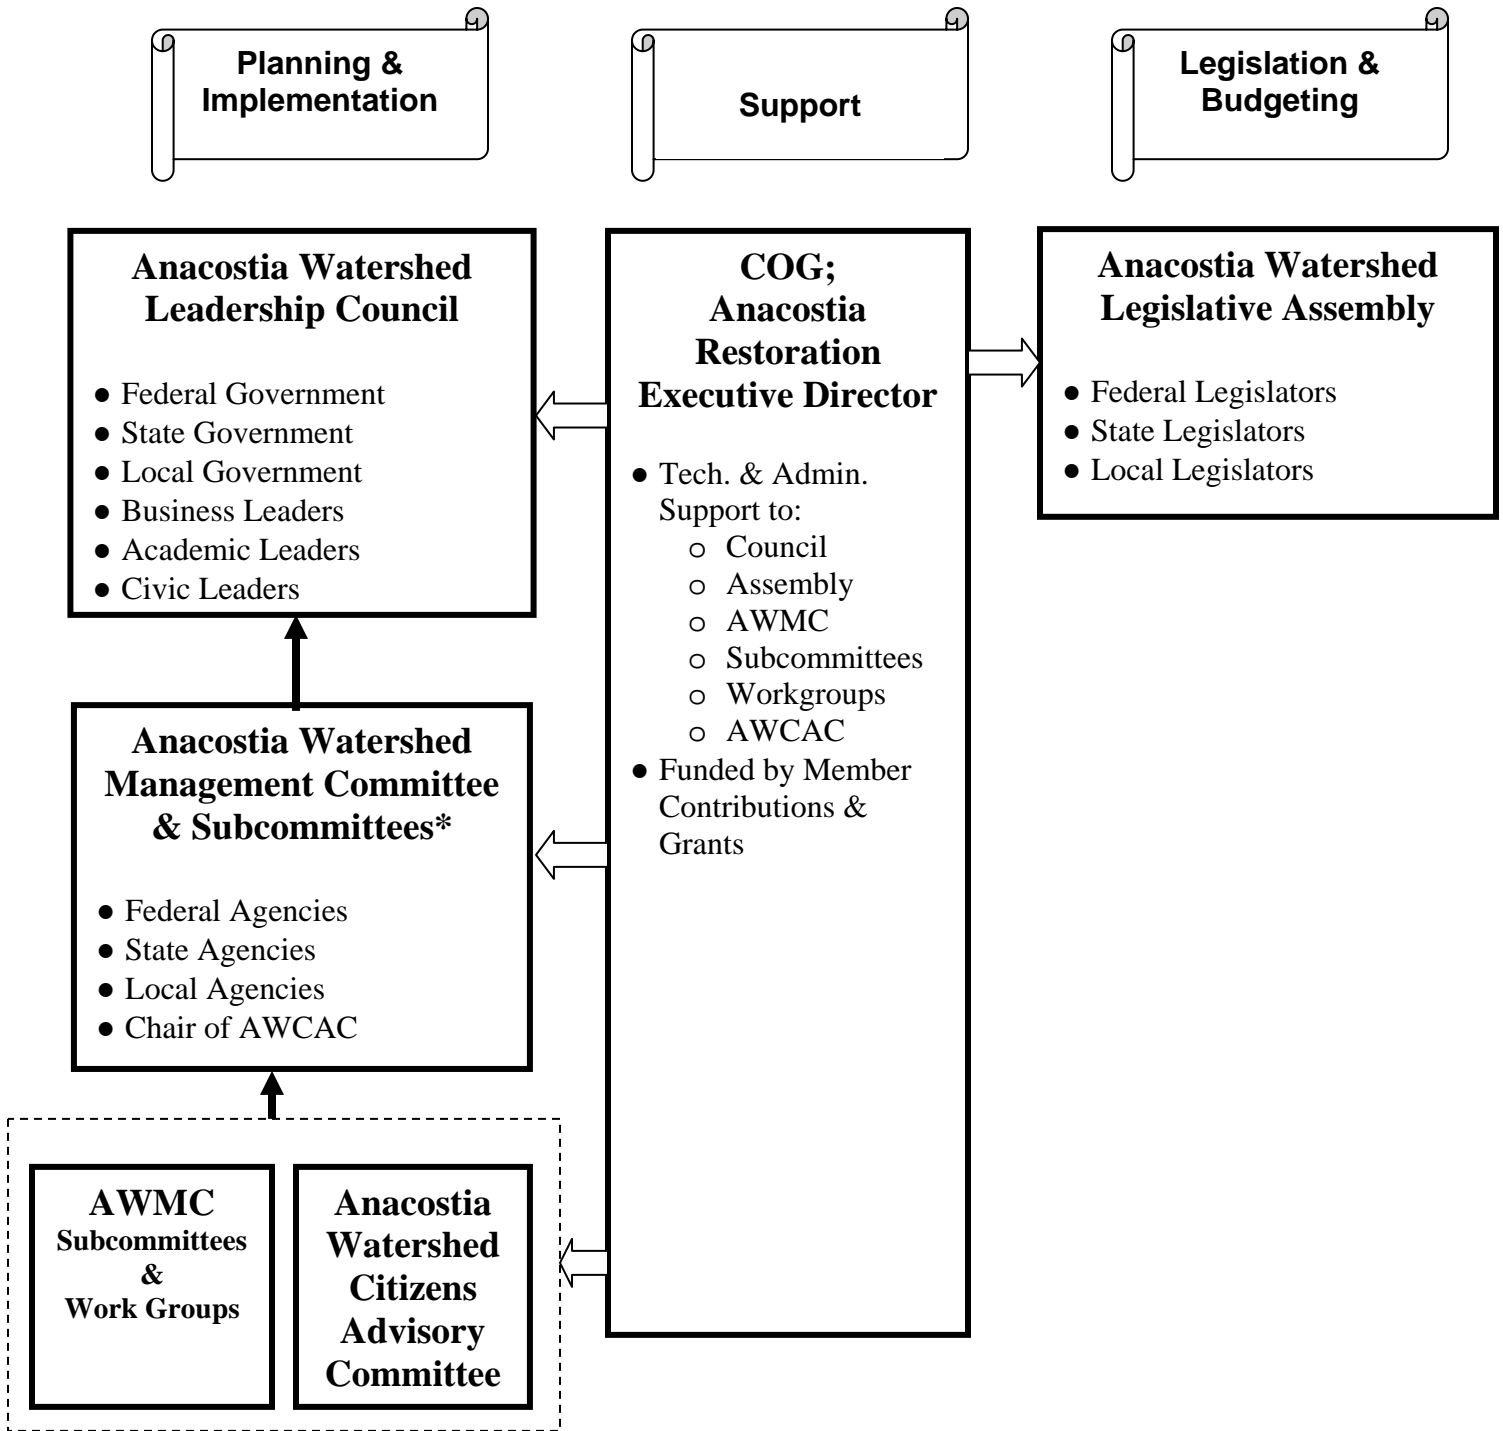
Planning & Implementation

Support

Legislation & Budgeting

Anacostia Watershed Leadership Council

- Federal Government
- State Government
- Local Government
- Business Leaders
- Academic Leaders
- Civic Leaders

COG; Anacostia Restoration Executive Director

- Tech. & Admin. Support to:
  - Council
  - Assembly
  - AWMC
  - Subcommittees
  - Workgroups
  - AWCAC
- Funded by Member Contributions & Grants

Anacostia Watershed Legislative Assembly

- Federal Legislators
- State Legislators
- Local Legislators

Anacostia Watershed Management Committee & Subcommittees*

- Federal Agencies
- State Agencies
- Local Agencies
- Chair of AWCAC

AWMC Subcommittees & Work Groups

Anacostia Watershed Citizens Advisory Committee